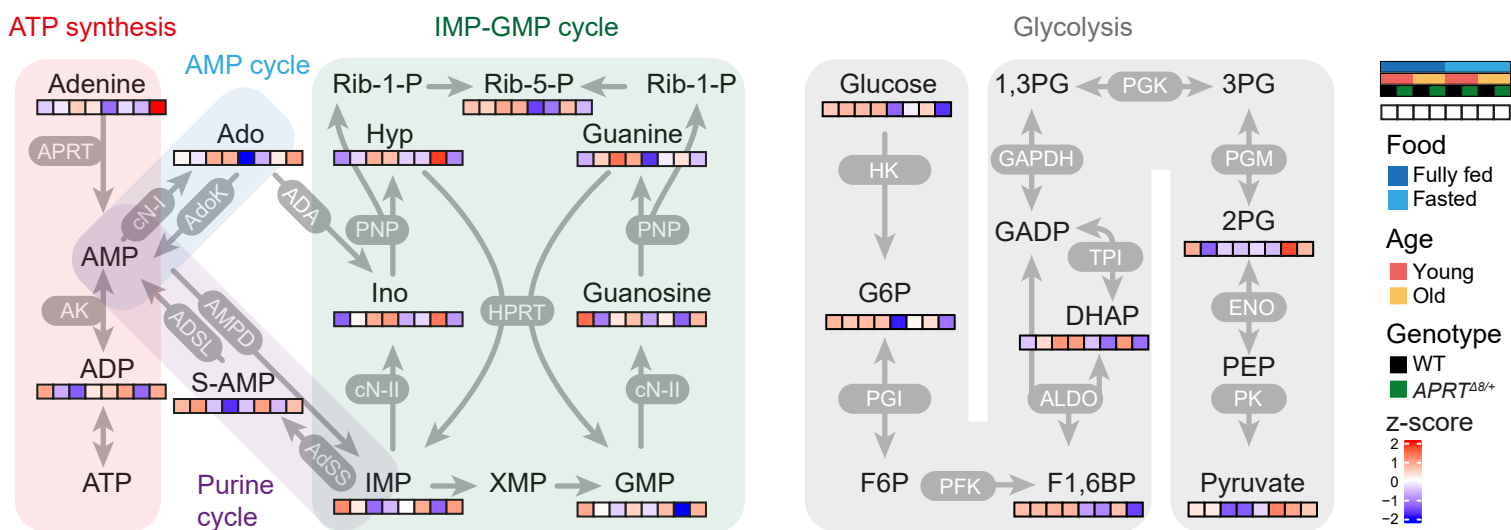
ATP synthesis

AMP cycle

IMP-GMP cycle

Glycolysis

Adenine
APRT
Ado
cN-I
AdoK
ADA
AMP
AK
ADP
ATP
AMPD
ADSL
S-AMP
AdSS
Purine cycle

Rib-1-P
Rib-5-P
Rib-1-P
Hyp
Guanine
PNP
PNP
Ino
HPRT
Guanosine
cN-II
cN-II
IMP
XMP
GMP

Glucose
HK
G6P
PGI
F6P
PFK
F1,6BP
1,3PG
PGK
3PG
GAPDH
PGM
GADP
TPI
2PG
DHAP
ENO
ALDO
PEP
PK
Pyruvate

Food
Fully fed
Fasted
Age
Young
Old
Genotype
WT
$APRT^{\Delta 8/+}$
z-score
2
1
0
−1
−2